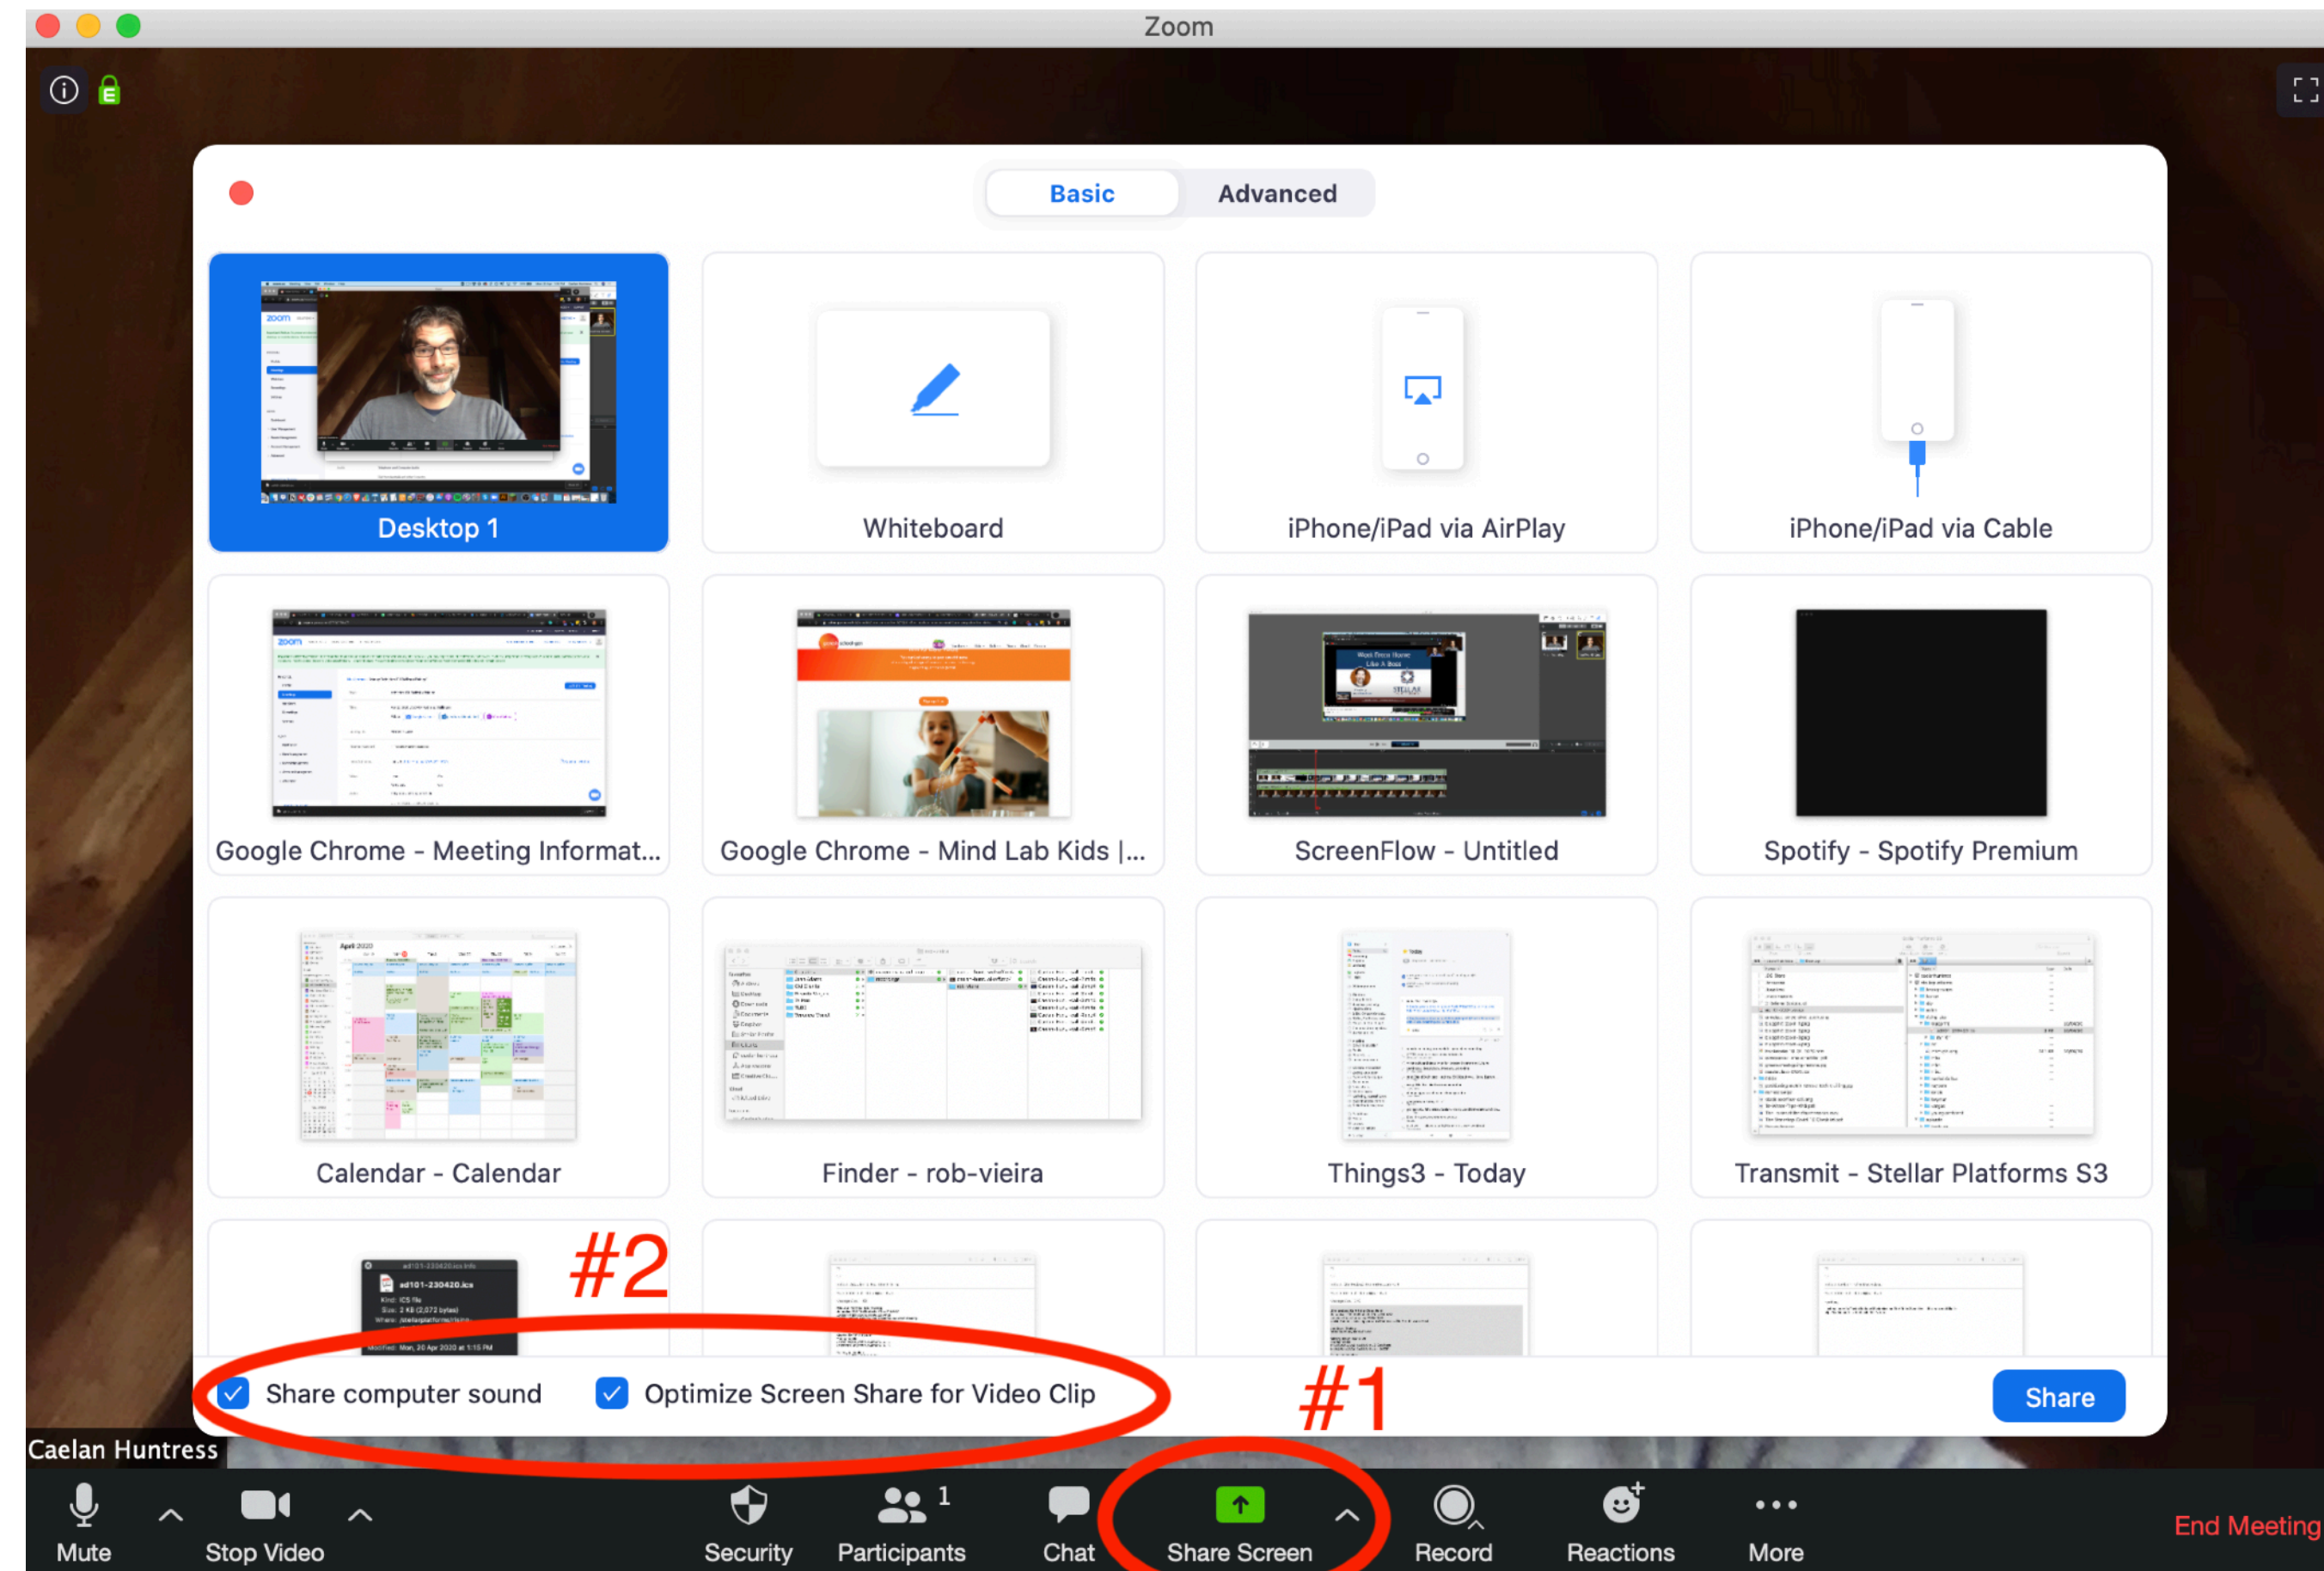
Zoom

Basic | Advanced

Desktop 1
Whiteboard
iPhone/iPad via AirPlay
iPhone/iPad via Cable
Google Chrome - Meeting Informat...
Google Chrome - Mind Lab Kids |...
ScreenFlow - Untitled
Spotify - Spotify Premium
Calendar - Calendar
Finder - rob-vieira
Things3 - Today
Transmit - Stellar Platforms S3

#2

Share computer sound
Optimize Screen Share for Video Clip

#1

Share

Caelan Huntress

Mute
Stop Video
Security
Participants 1
Chat
Share Screen
Record
Reactions
More
End Meeting